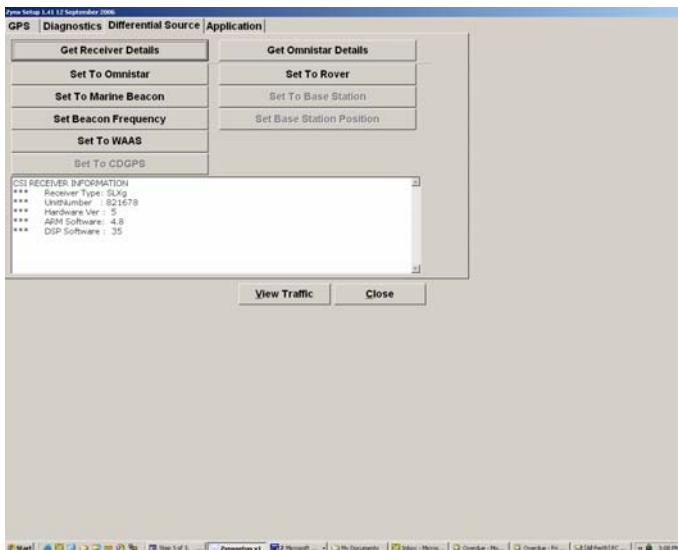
Pyrex Setup 1.41 12 September 2006

GPS | Diagnostics | Differential Source | Application

Get Receiver Details
Get Omnistar Details
Set To Omnistar
Set To Rover
Set To Marine Beacon
Set To Base Station
Set Beacon Frequency
Set Base Station Position
Set To WAAS
Set To CDGPS

CSI RECEIVER INFORMATION
*** Receiver Type: SLXg
*** UnitNumber : 821678
*** Hardware Ver : 5
*** ARM Software: 4.8
*** DSP Software : 35

View Traffic
Close

Start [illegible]